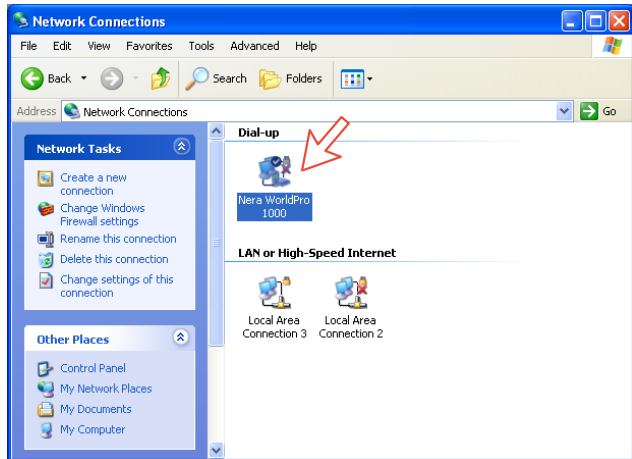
Network Connections

File Edit View Favorites Tools Advanced Help

Back Search Folders

Address Network Connections Go

Network Tasks

Create a new connection
Change Windows Firewall settings
Rename this connection
Delete this connection
Change settings of this connection

Other Places

Control Panel
My Network Places
My Documents
My Computer

Dial-up

Nera WorldPro 1000

LAN or High-Speed Internet

Local Area Connection 3
Local Area Connection 2